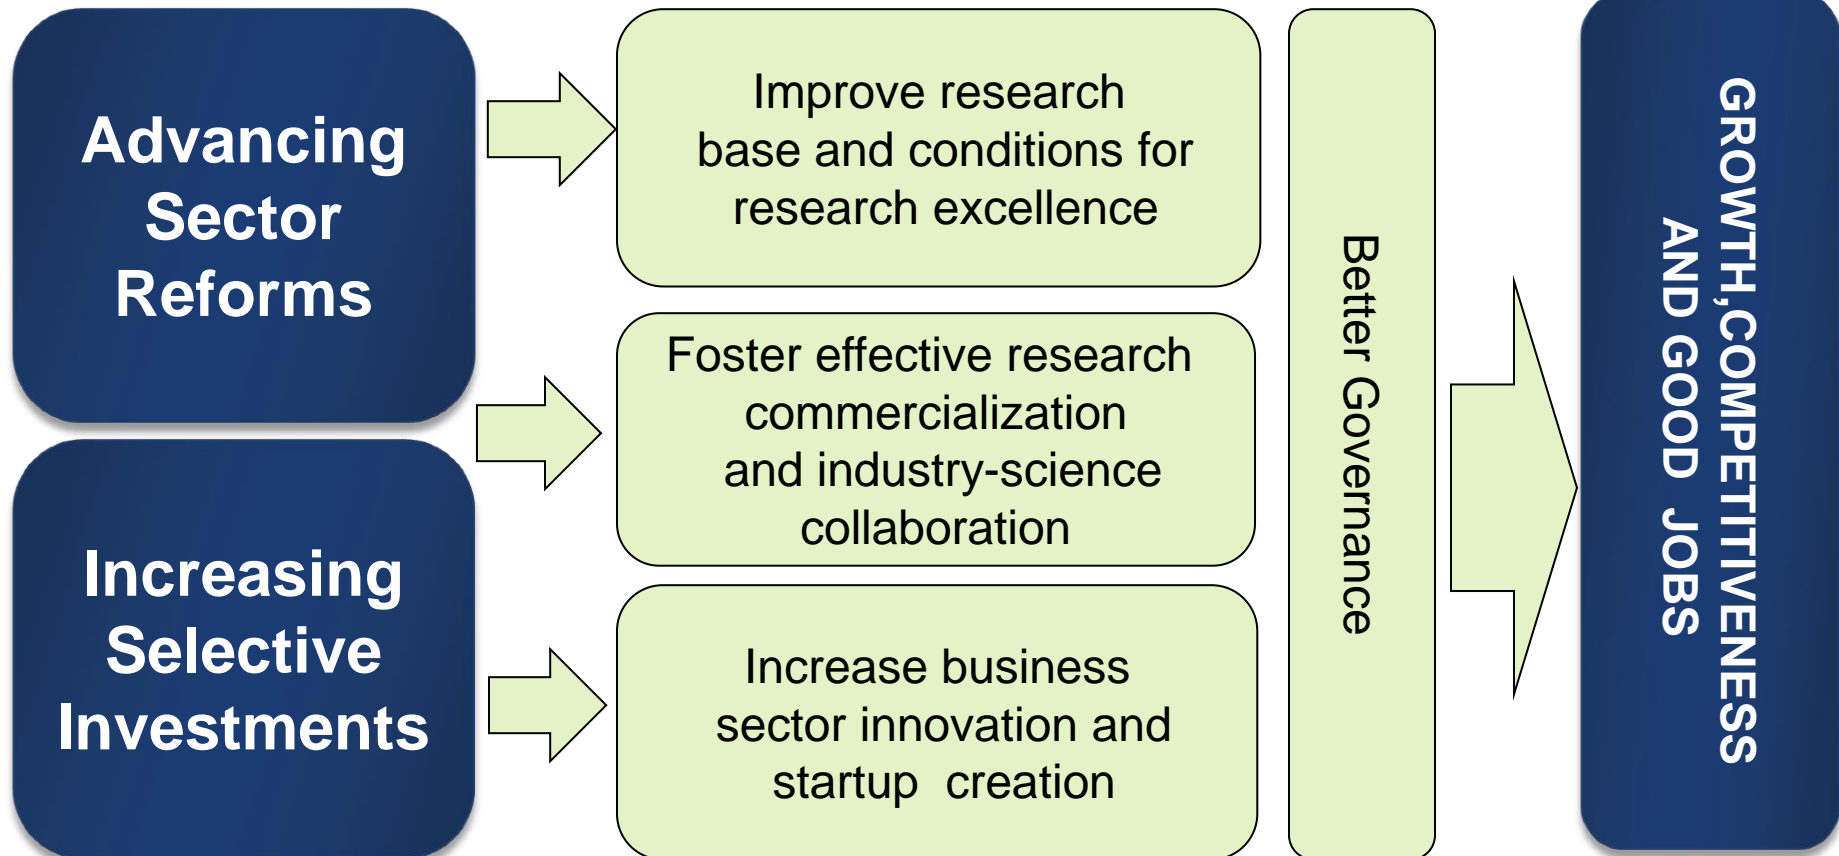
Advancing Sector Reforms

Increasing Selective Investments

Improve research base and conditions for research excellence

Foster effective research commercialization and industry-science collaboration

Increase business sector innovation and startup creation

Better Governance

GROWTH,COMPETITIVENESS AND GOOD JOBS